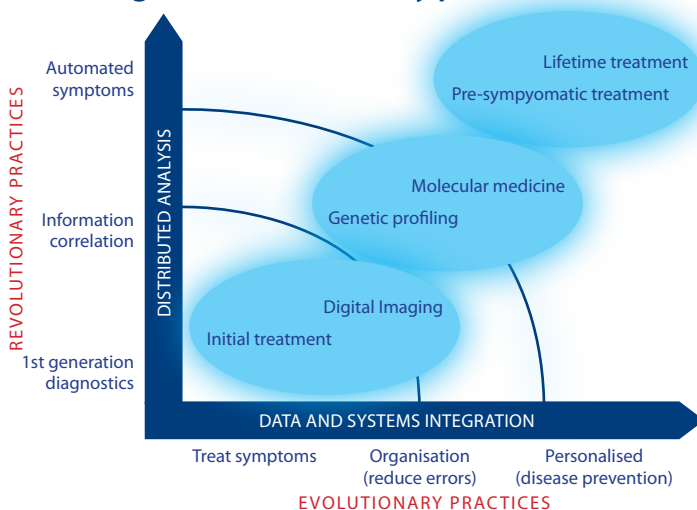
REVOLUTIONARY PRACTICES

Automated symptoms

Information correlation

1st generation diagnostics

DISTRIBUTED ANALYSIS

Lifetime treatment

Pre-sympyomatic treatment

Molecular medicine

Genetic profiling

Digital Imaging

Initial treatment

DATA AND SYSTEMS INTEGRATION

Treat symptoms

Organisation (reduce errors)

Personalised (disease prevention)

EVOLUTIONARY PRACTICES